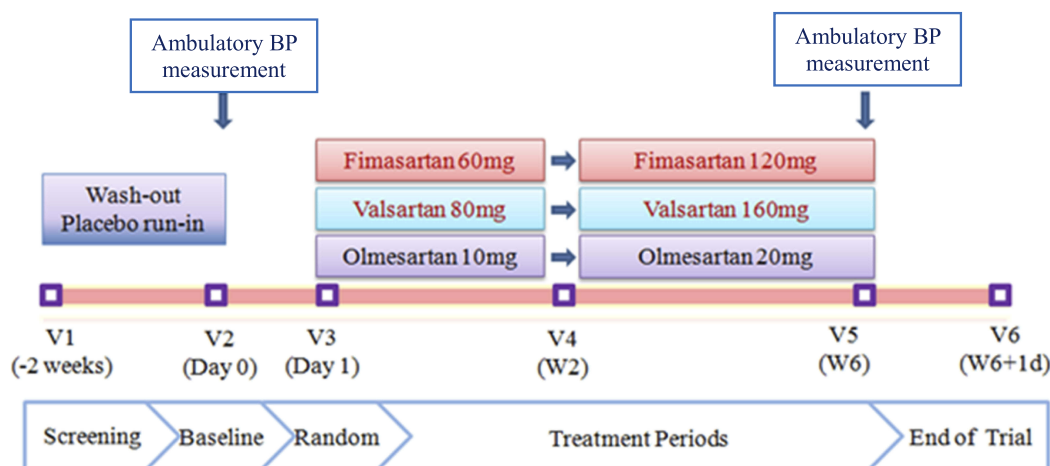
Ambulatory BP measurement

Ambulatory BP measurement

Wash-out Placebo run-in

Fimasartan 60mg

Fimasartan 120mg

Valsartan 80mg

Valsartan 160mg

Olmesartan 10mg

Olmesartan 20mg

V1 (-2 weeks)

V2 (Day 0)

V3 (Day 1)

V4 (W2)

V5 (W6)

V6 (W6+1d)

Screening

Baseline

Random

Treatment Periods

End of Trial